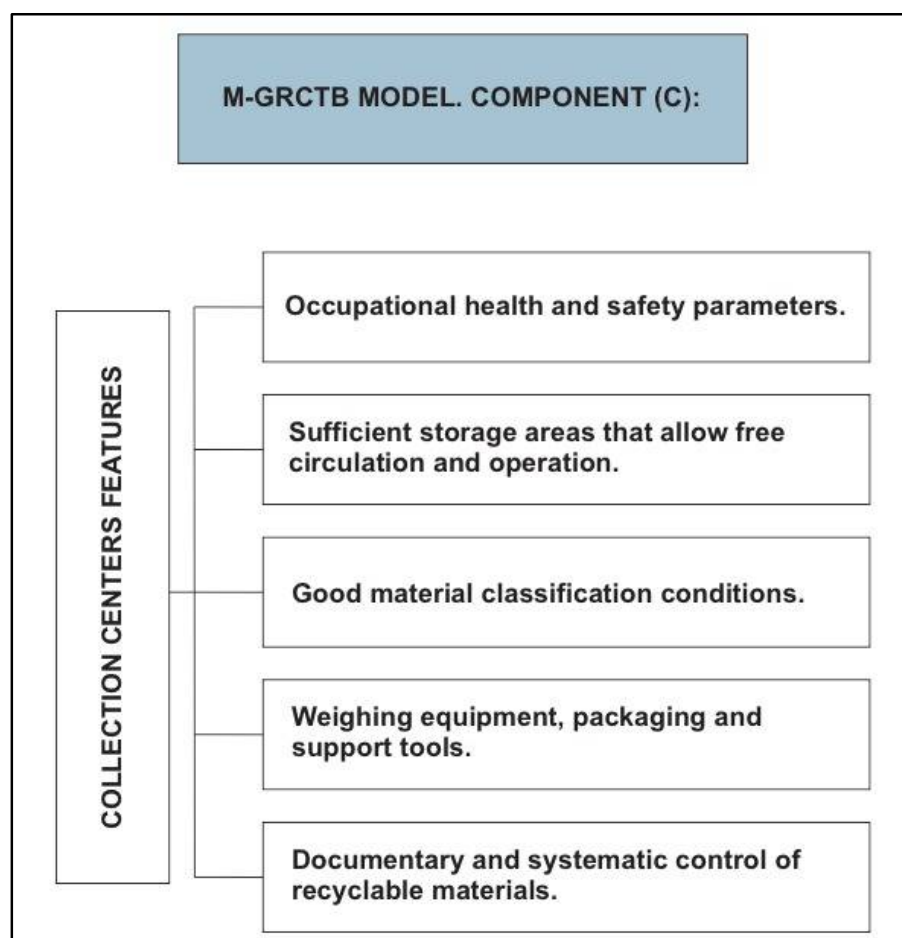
M-GRCTB MODEL. COMPONENT (C):

COLLECTION CENTERS FEATURES

Occupational health and safety parameters.

Sufficient storage areas that allow free circulation and operation.

Good material classification conditions.

Weighing equipment, packaging and support tools.

Documentary and systematic control of recyclable materials.